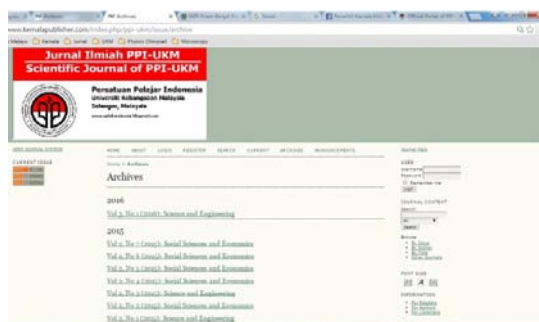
www.kemalapublisher.com/index.php/ppi-ukm/issue/archive

Jurnal Ilmiah PPI-UKM
Scientific Journal of PPI-UKM

Persatuan Pelajar Indonesia
Universiti Kebangsaan Malaysia
Selangor, Malaysia

HOME ABOUT LOGIN REGISTER SEARCH CURRENT ARCHIVES ANNOUNCEMENTS

Home > Archives

Archives

2016

Vol 3, No 1 (2016): Science and Engineering

2015

Vol 2, No 7 (2015): Social Sciences and Economics
Vol 2, No 6 (2015): Social Sciences and Economics
Vol 2, No 5 (2015): Social Sciences and Economics
Vol 2, No 4 (2015): Social Sciences and Economics
Vol 2, No 3 (2015): Science and Engineering
Vol 2, No 2 (2015): Social Sciences and Economics
Vol 2, No 1 (2015): Science and Engineering

CURRENT ISSUE

USER
Username
Password
Remember me
Login

JOURNAL CONTENT
Search
All
Search

FONT SIZE

INFORMATION
For Readers
For Authors
For Librarians